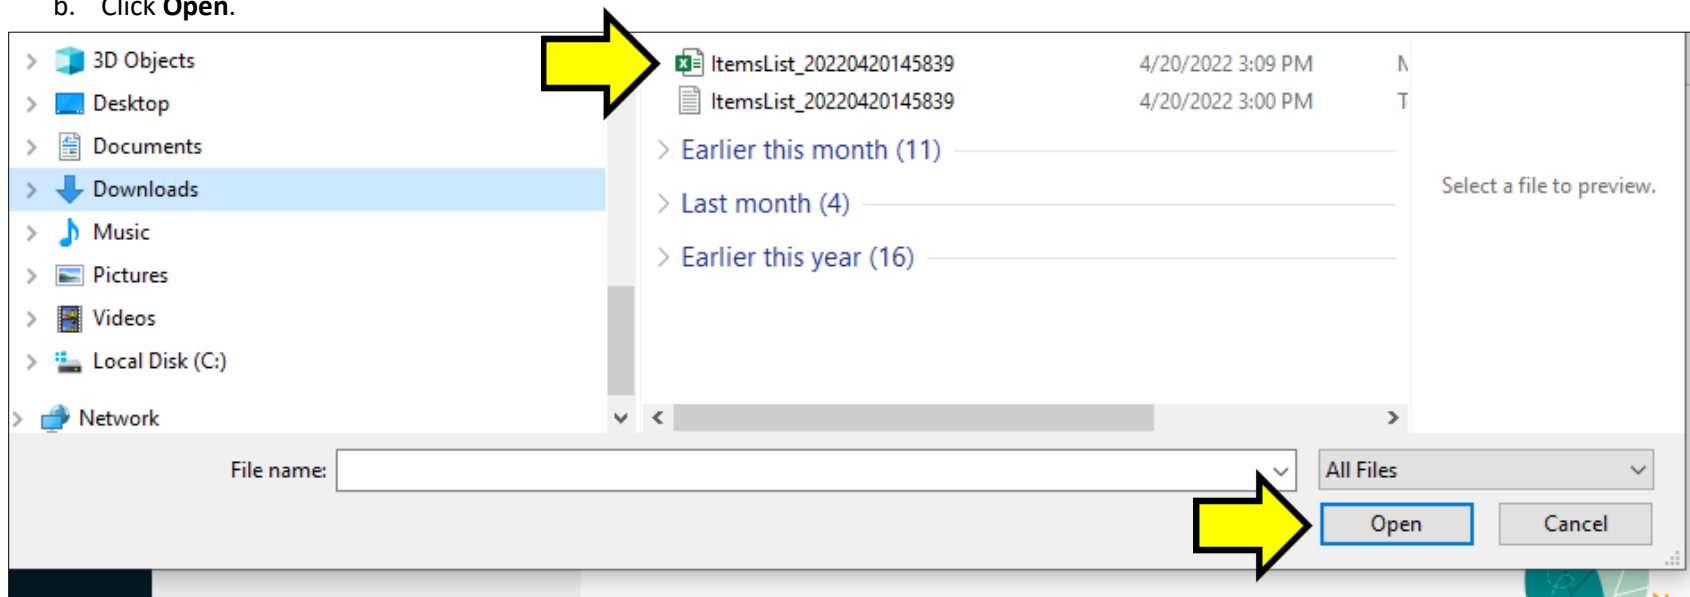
b. Click **Open**.

3D Objects
Desktop
Documents
Downloads
Music
Pictures
Videos
Local Disk (C:)
Network

ItemsList_20220420145839 4/20/2022 3:09 PM M
ItemsList_20220420145839 4/20/2022 3:00 PM T
Earlier this month (11)
Last month (4)
Earlier this year (16)

Select a file to preview.

File name:
All Files
Open
Cancel